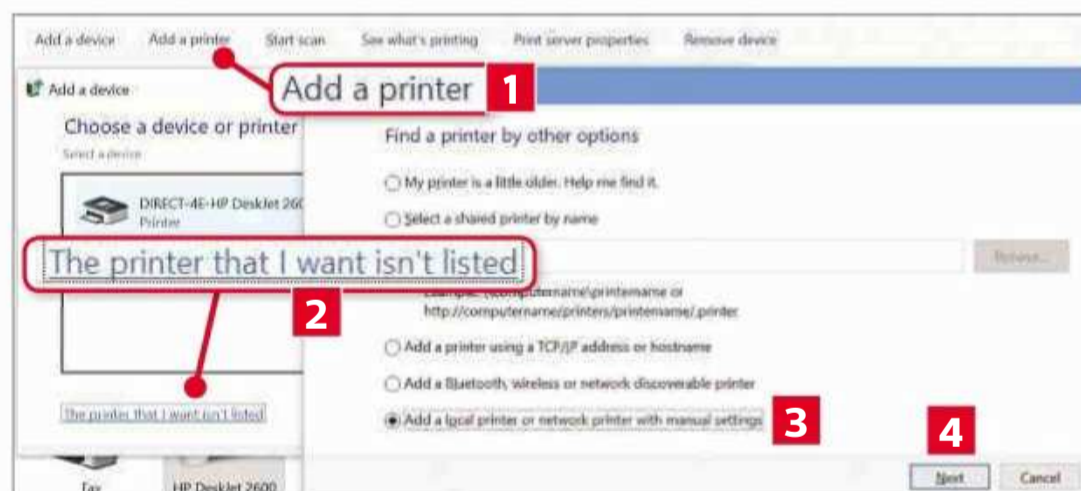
Add a device Add a printer Start scan See what's printing Print server properties Remove device

Add a device

Add a printer 1

Choose a device or printer

Select a device

DIRECT-4E-HP DeskJet 260

Printer

The printer that I want isn't listed

2

Find a printer by other options

My printer is a little older. Help me find it.

Select a shared printer by name

Browse...

Example: \\computername\printername or http://computername/printers/printername/.printer

Add a printer using a TCP/IP address or hostname

Add a Bluetooth, wireless or network discoverable printer

Add a local printer or network printer with manual settings 3

The printer that I want isn't listed

4

Next Cancel

Fax HP DeskJet 2600